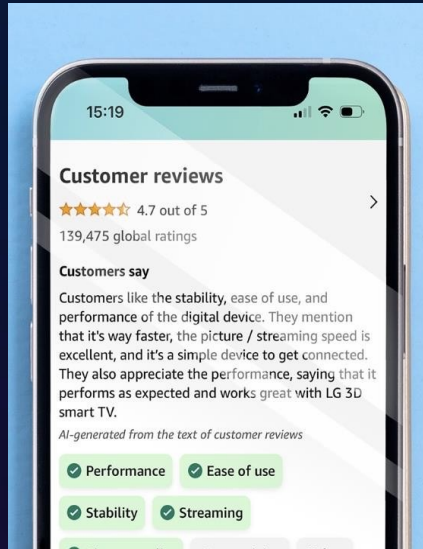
15:19

Customer reviews

>

4.7 out of 5

139,475 global ratings

Customers say

Customers like the stability, ease of use, and performance of the digital device. They mention that it's way faster, the picture / streaming speed is excellent, and it's a simple device to get connected. They also appreciate the performance, saying that it performs as expected and works great with LG 3D smart TV.

AI-generated from the text of customer reviews

Performance

Ease of use

Stability

Streaming